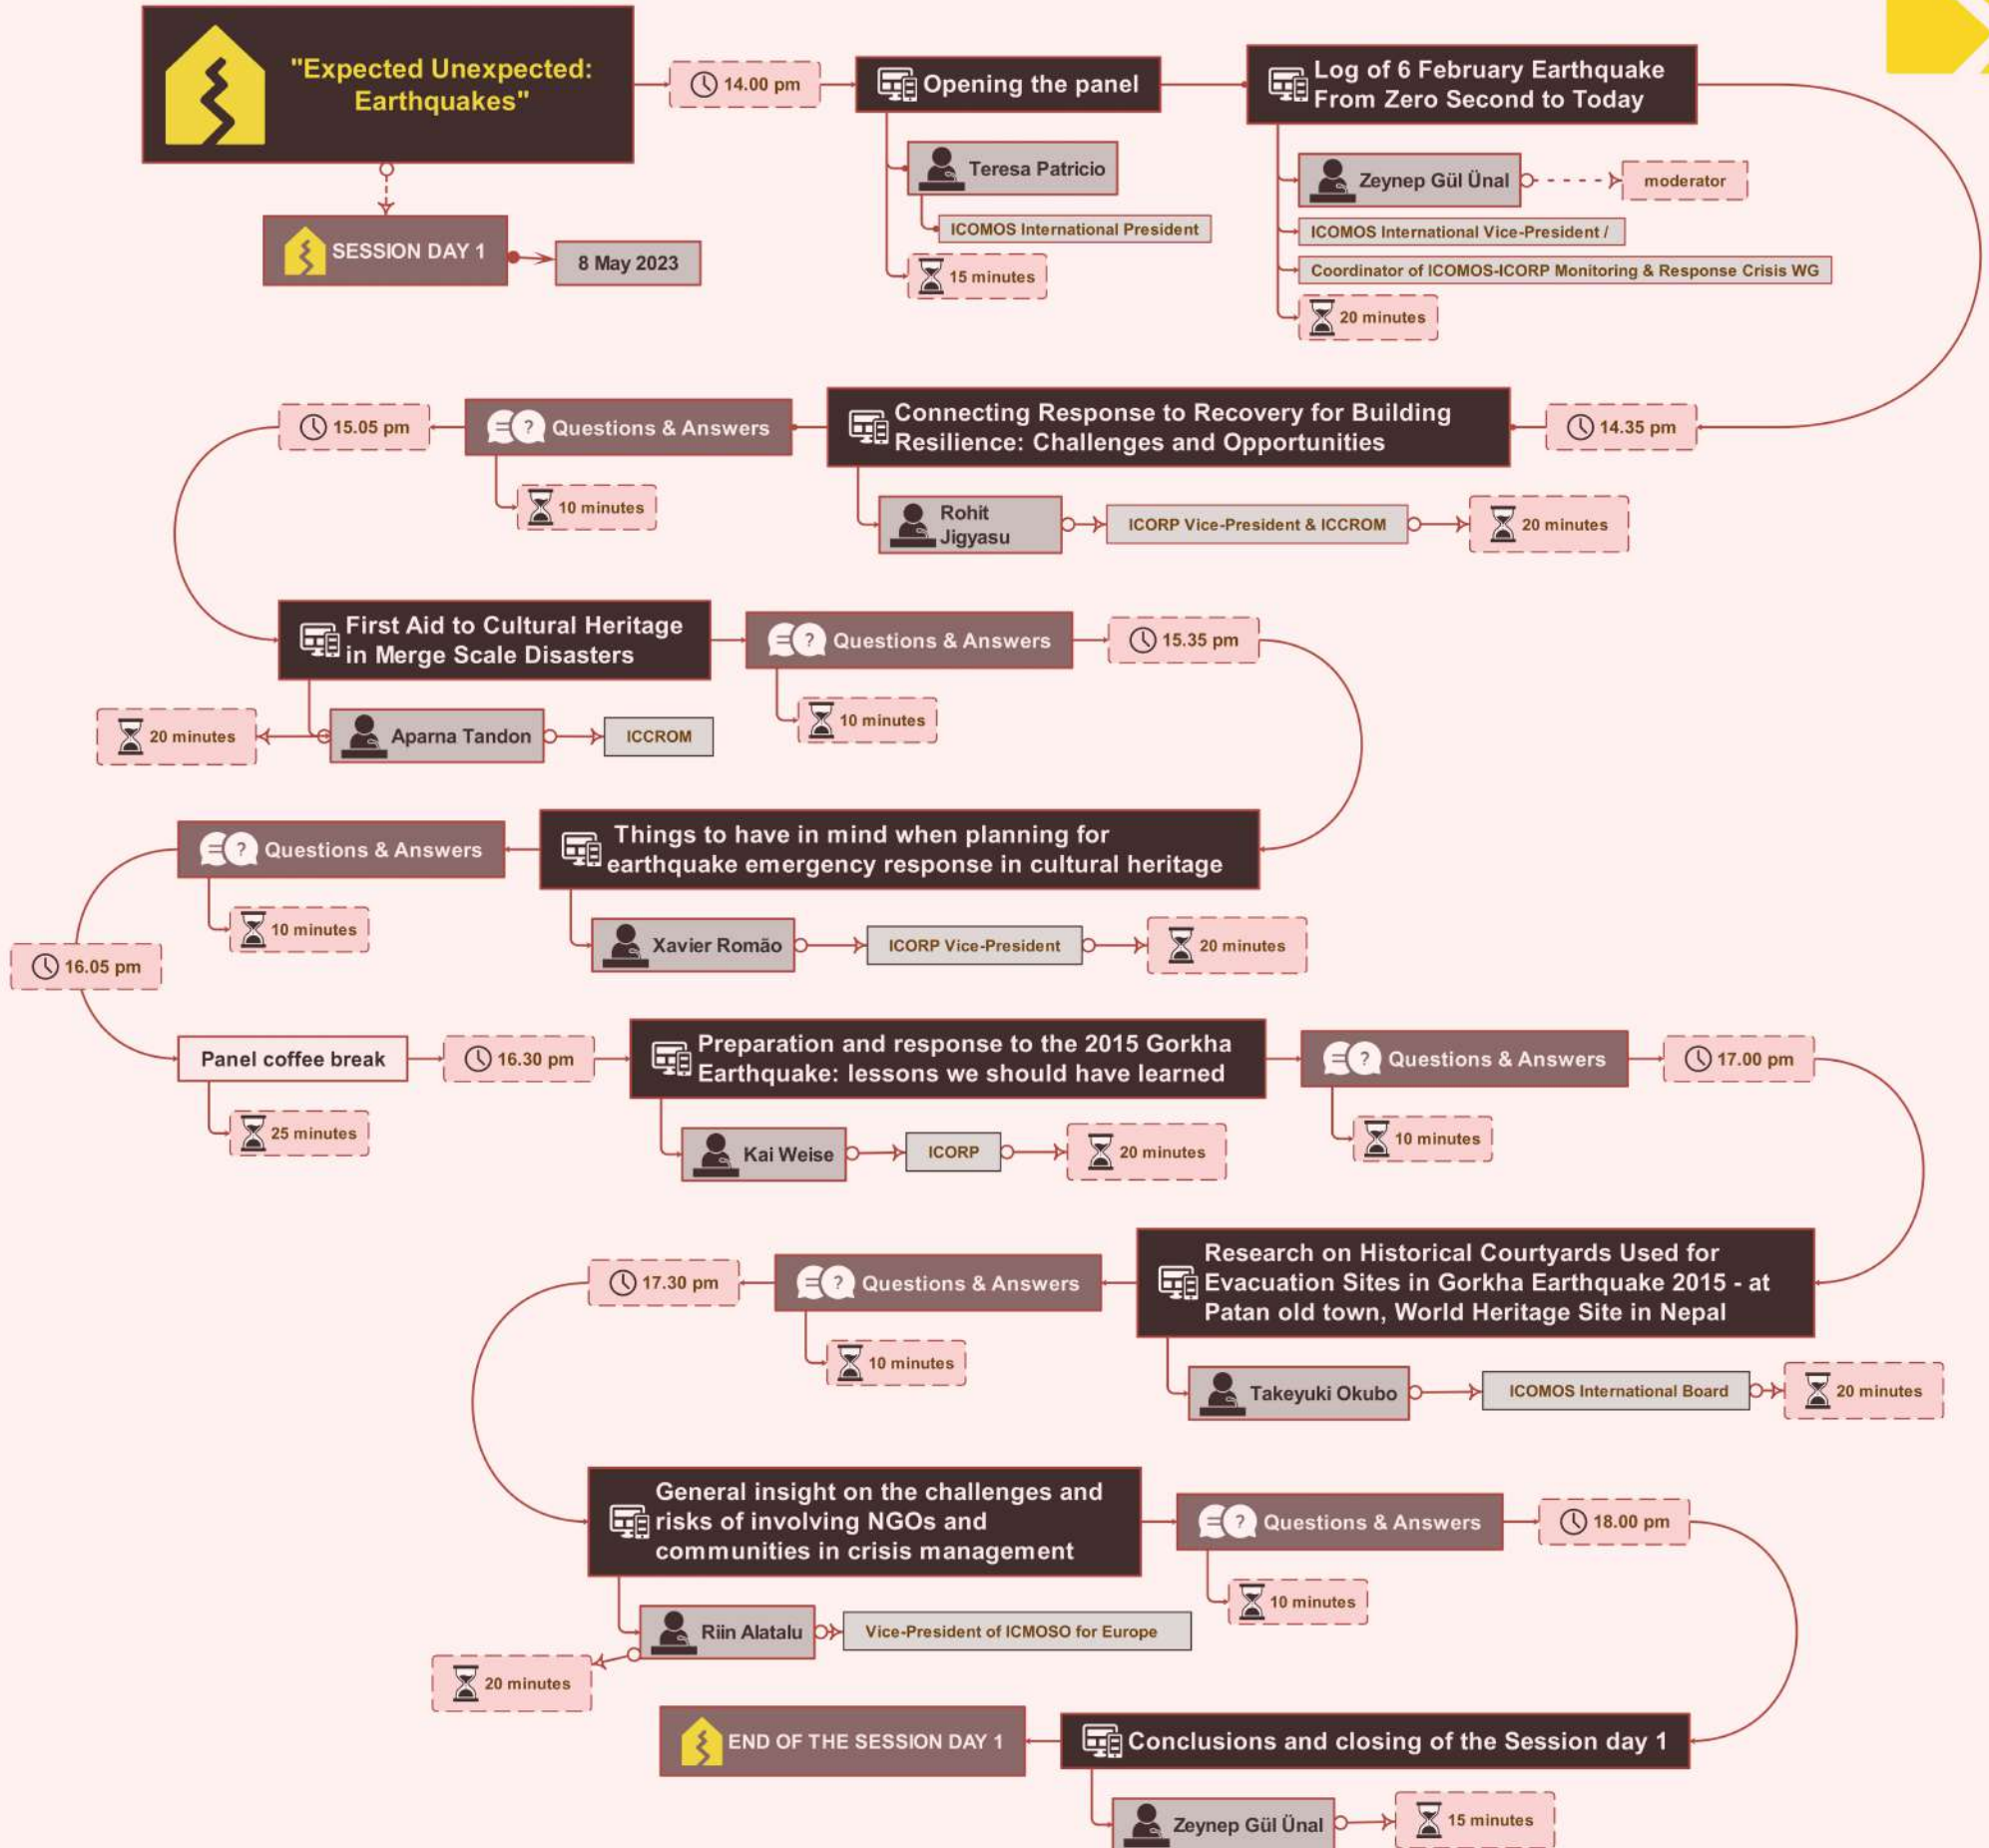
"Expected Unexpected: Earthquakes"

SESSION DAY 1

8 May 2023

14.00 pm

Opening the panel

Teresa Patricio

ICOMOS International President

15 minutes

Log of 6 February Earthquake From Zero Second to Today

Zeynep Gül Ünal

moderator

ICOMOS International Vice-President /

Coordinator of ICOMOS-ICORP Monitoring & Response Crisis WG

20 minutes

14.35 pm

Connecting Response to Recovery for Building Resilience: Challenges and Opportunities

Rohit Jigyasu

ICORP Vice-President & ICCROM

20 minutes

Questions & Answers

10 minutes

15.05 pm

First Aid to Cultural Heritage in Merge Scale Disasters

Aparna Tandon

ICCROM

20 minutes

Questions & Answers

10 minutes

15.35 pm

Things to have in mind when planning for earthquake emergency response in cultural heritage

Xavier Romão

ICORP Vice-President

20 minutes

Questions & Answers

10 minutes

16.05 pm

Panel coffee break

25 minutes

16.30 pm

Preparation and response to the 2015 Gorkha Earthquake: lessons we should have learned

Kai Weise

ICORP

20 minutes

Questions & Answers

10 minutes

17.00 pm

Research on Historical Courtyards Used for Evacuation Sites in Gorkha Earthquake 2015 - at Patan old town, World Heritage Site in Nepal

Takeyuki Okubo

ICOMOS International Board

20 minutes

Questions & Answers

10 minutes

17.30 pm

General insight on the challenges and risks of involving NGOs and communities in crisis management

Riin Alatalu

Vice-President of ICMOSO for Europe

20 minutes

Questions & Answers

10 minutes

18.00 pm

Conclusions and closing of the Session day 1

Zeynep Gül Ünal

15 minutes

END OF THE SESSION DAY 1